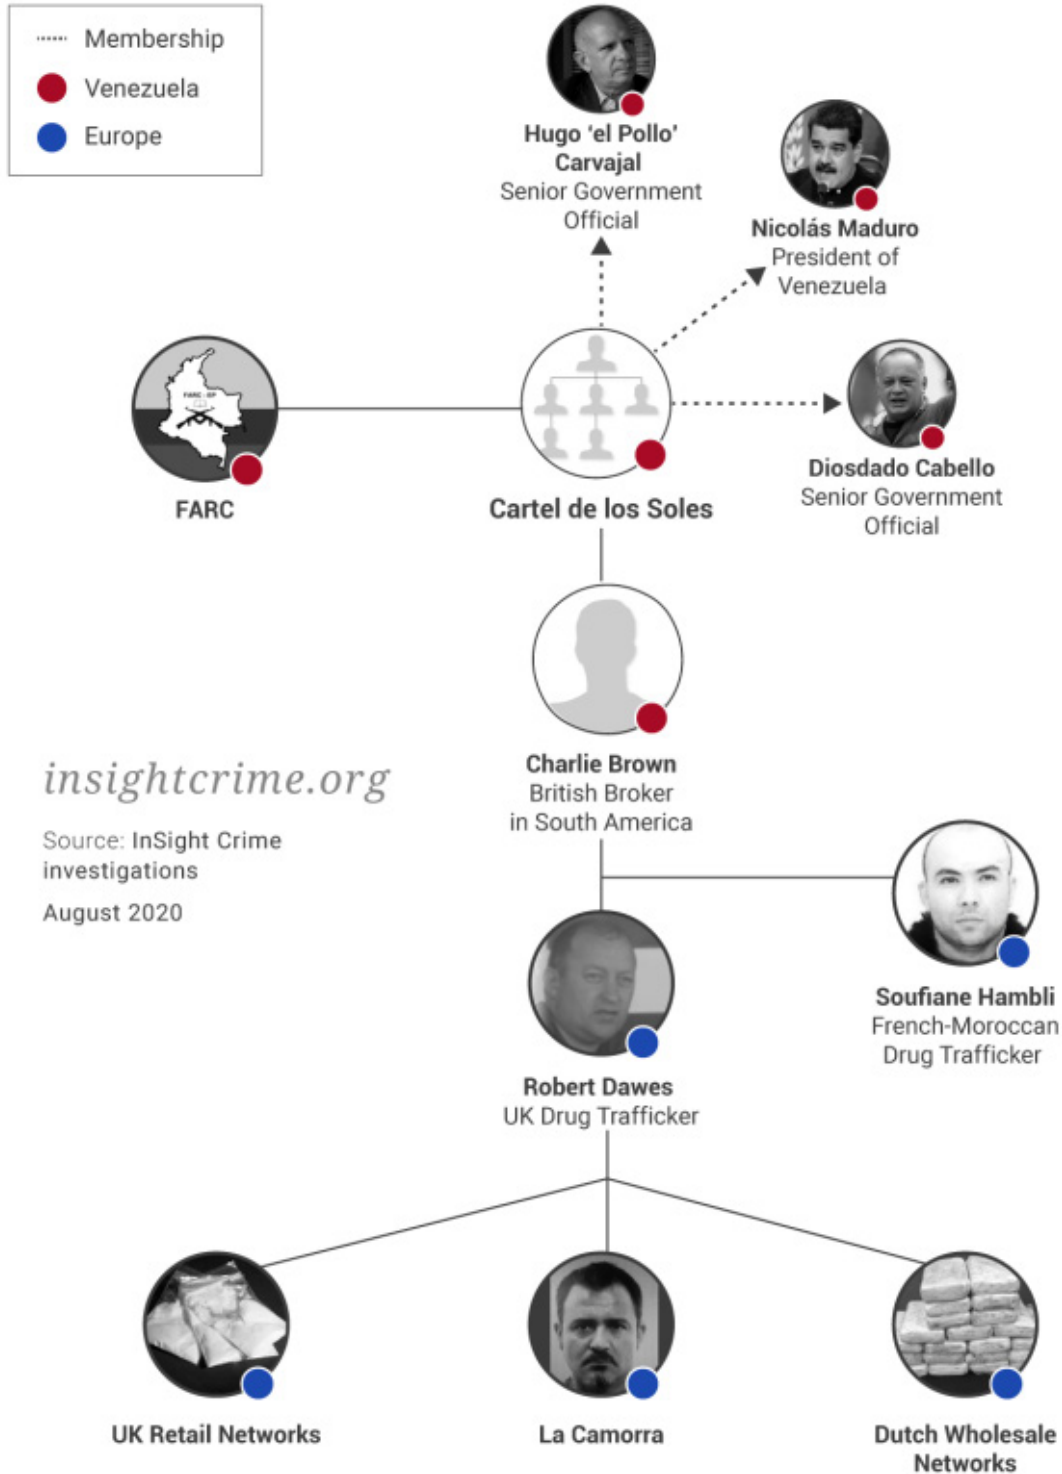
Membership
Venezuela
Europe

Hugo 'el Pollo' Carvajal
Senior Government Official

Nicolás Maduro
President of Venezuela

FARC - EP

FARC

Cartel de los Soles

Diosdado Cabello
Senior Government Official

Charlie Brown
British Broker in South America

insightcrime.org

Source: InSight Crime investigations

August 2020

Soufiane Hambli
French-Moroccan Drug Trafficker

Robert Dawes
UK Drug Trafficker

UK Retail Networks

La Camorra

Dutch Wholesale Networks